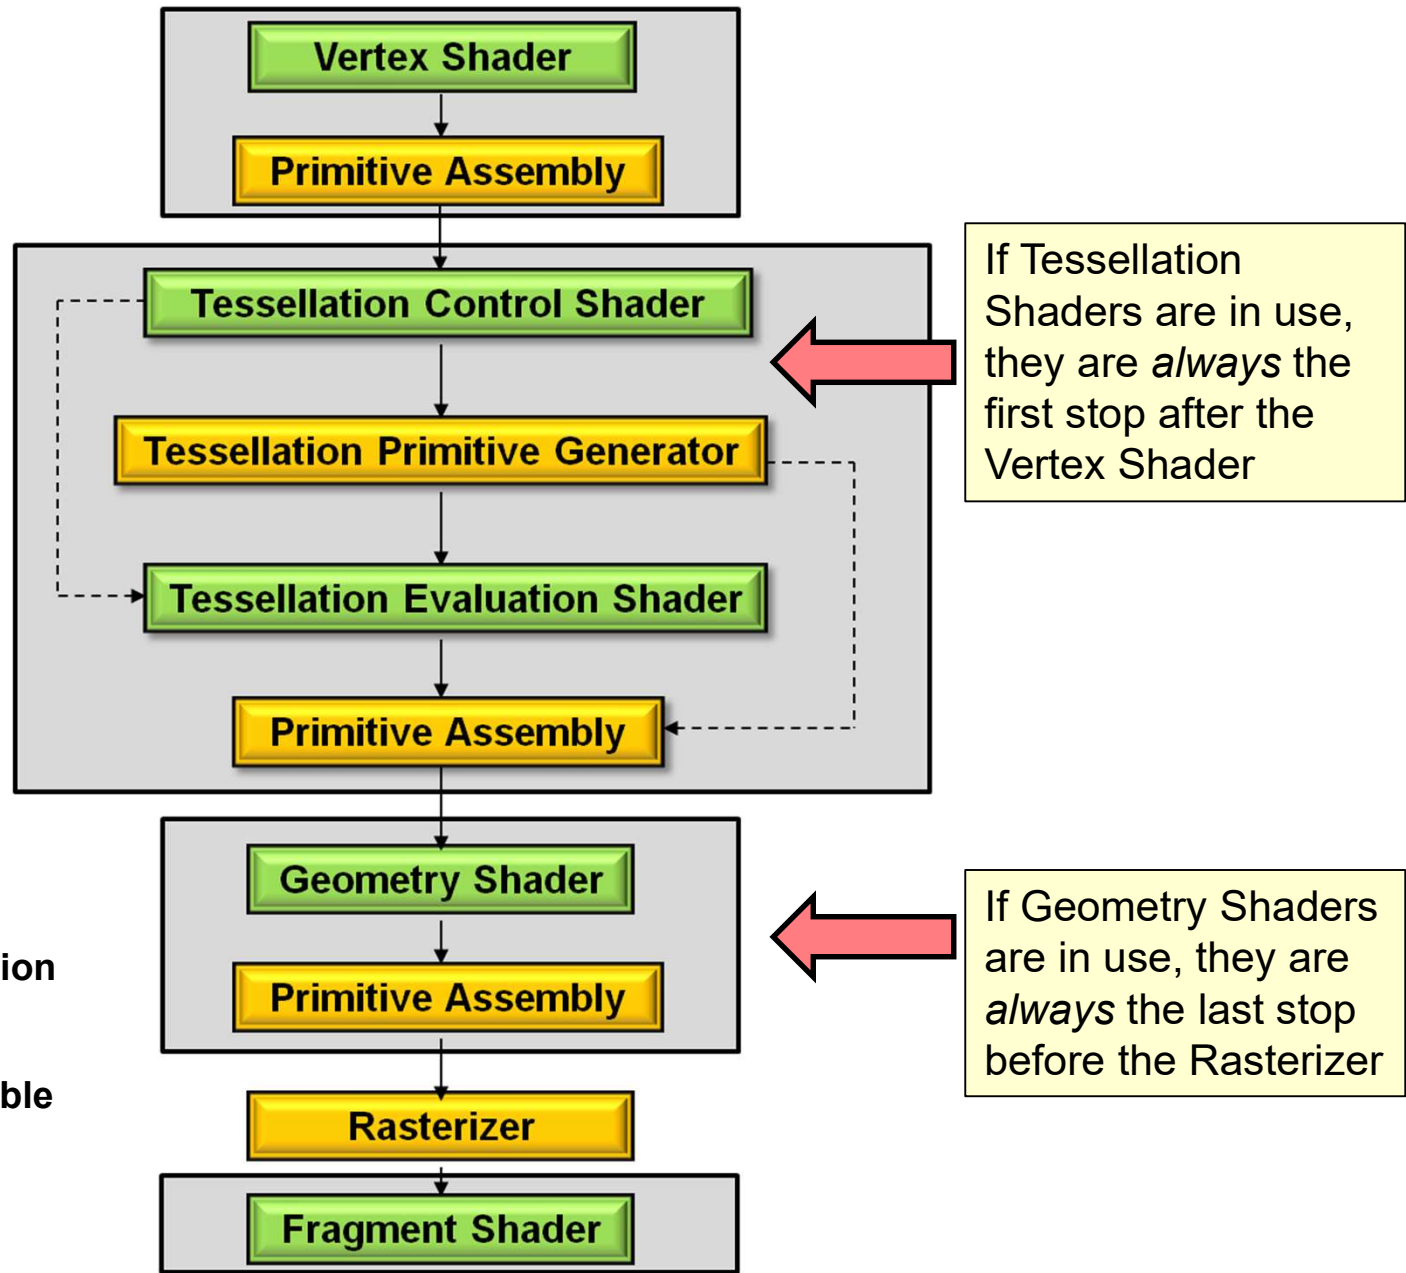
Vertex Shader

Primitive Assembly

Tessellation Control Shader

Tessellation Primitive Generator

Tessellation Evaluation Shader

Primitive Assembly

Geometry Shader

Primitive Assembly

Rasterizer

Fragment Shader

If Tessellation Shaders are in use, they are *always* the first stop after the Vertex Shader

If Geometry Shaders are in use, they are *always* the last stop before the Rasterizer

ion

ble